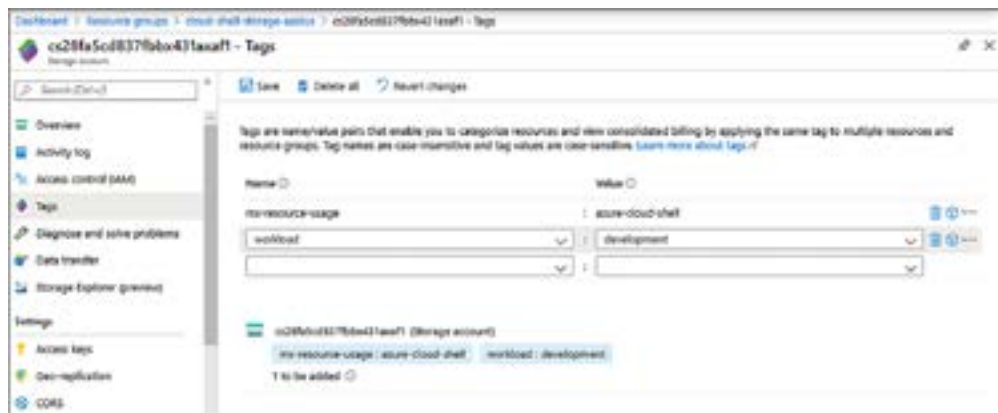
Dashboard > Resource groups > cloud-shell-storage-eastus > cs28fa5cd837fbbx431asaf1 - Tags

cs28fa5cd837fbbx431asaf1 - Tags
Storage account

Search (Ctrl+/)

Overview
Activity log
Access control (IAM)
Tags
Diagnose and solve problems
Data transfer
Storage Explorer (preview)
Settings
Access keys
Geo-replication
CORS

Save Delete all Revert changes

Tags are name/value pairs that enable you to categorize resources and view consolidated billing by applying the same tag to multiple resources and resource groups. Tag names are case insensitive and tag values are case sensitive. Learn more about tags

Name
Value

ms-resource-usage : azure-cloud-shell
workload : development

cs28fa5cd837fbbx431asaf1 (Storage account)
ms-resource-usage : azure-cloud-shell workload : development
1 to be added